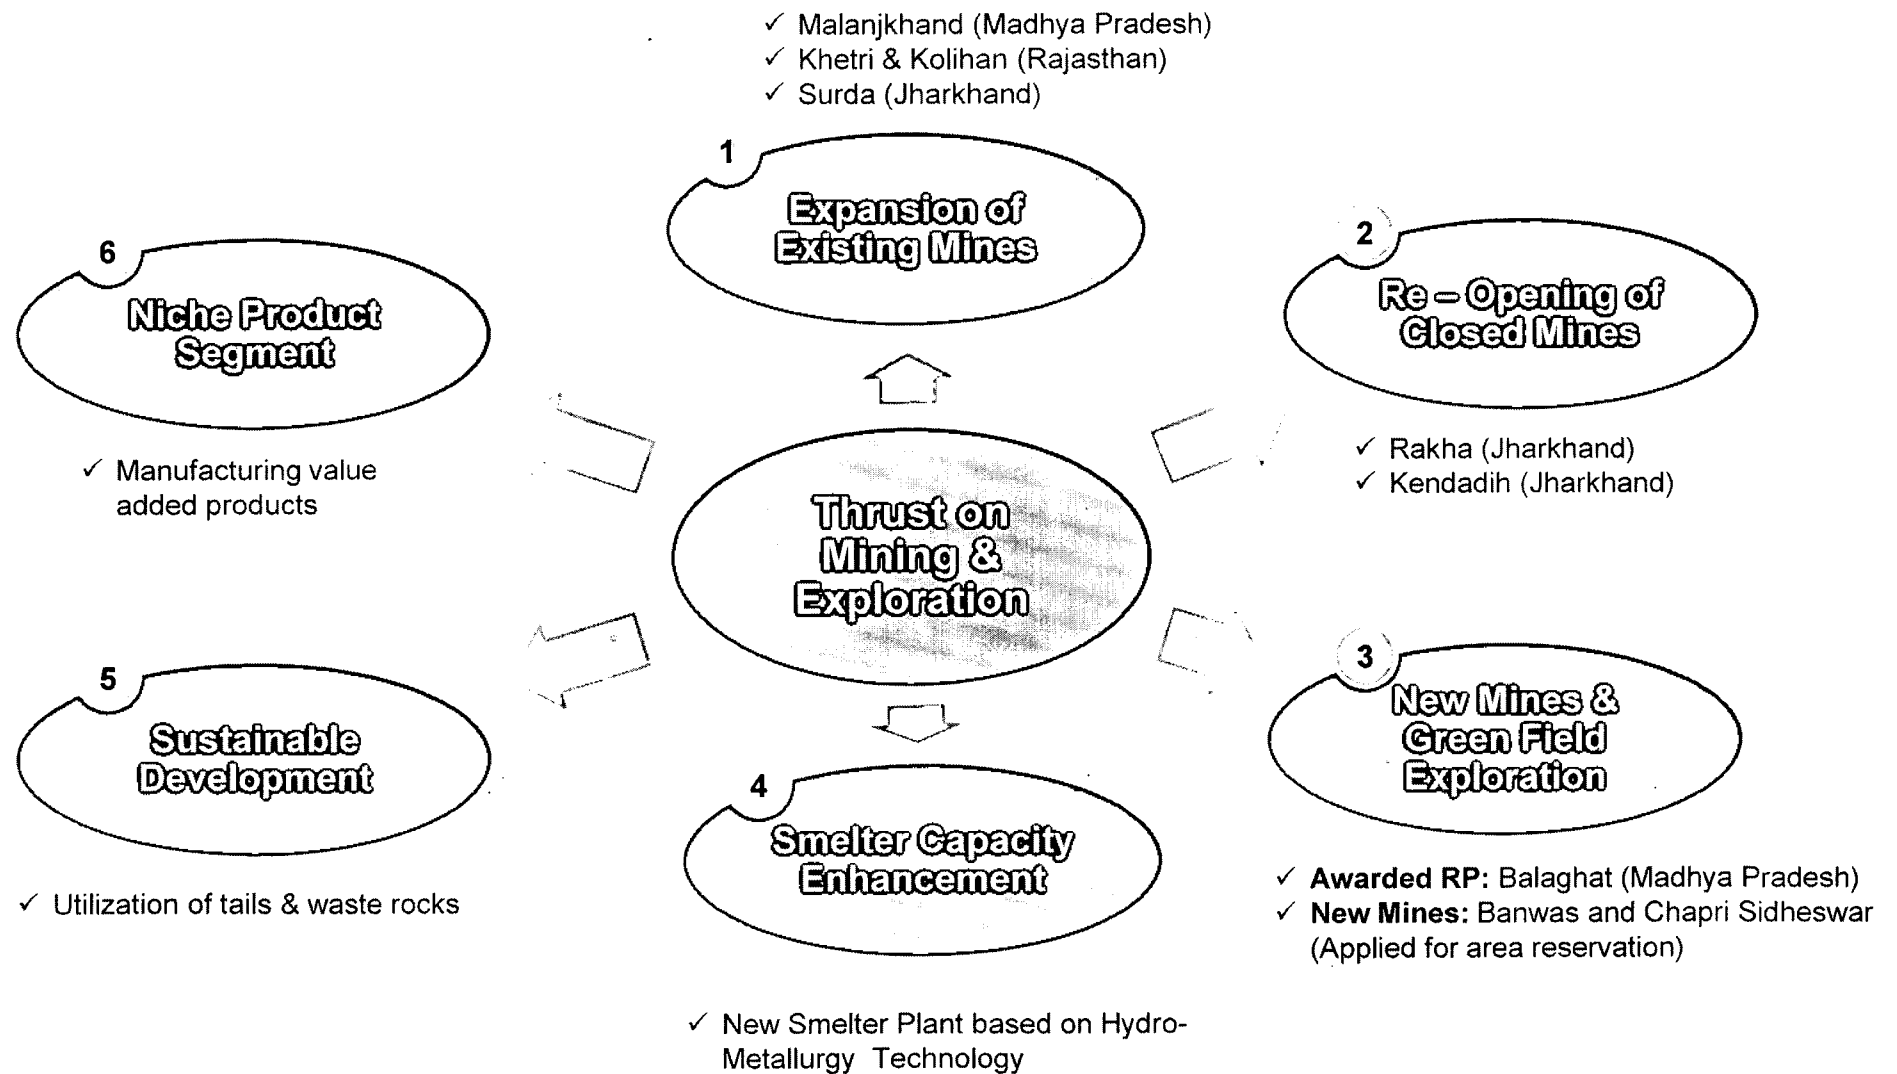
✓ Malanjkhand (Madhya Pradesh)
✓ Khetri & Kolihan (Rajasthan)
✓ Surda (Jharkhand)

1
Expansion of Existing Mines

6
Niche Product Segment

2
Re – Opening of Closed Mines

✓ Manufacturing value added products

✓ Rakha (Jharkhand)
✓ Kendadih (Jharkhand)

Thrust on Mining & Exploration

5
Sustainable Development

3
New Mines & Green Field Exploration

4
Smelter Capacity Enhancement

✓ Utilization of tails & waste rocks

✓ **Awarded RP:** Balaghat (Madhya Pradesh)
✓ **New Mines:** Banwas and Chapri Sidheswar (Applied for area reservation)

✓ New Smelter Plant based on Hydro-Metallurgy Technology